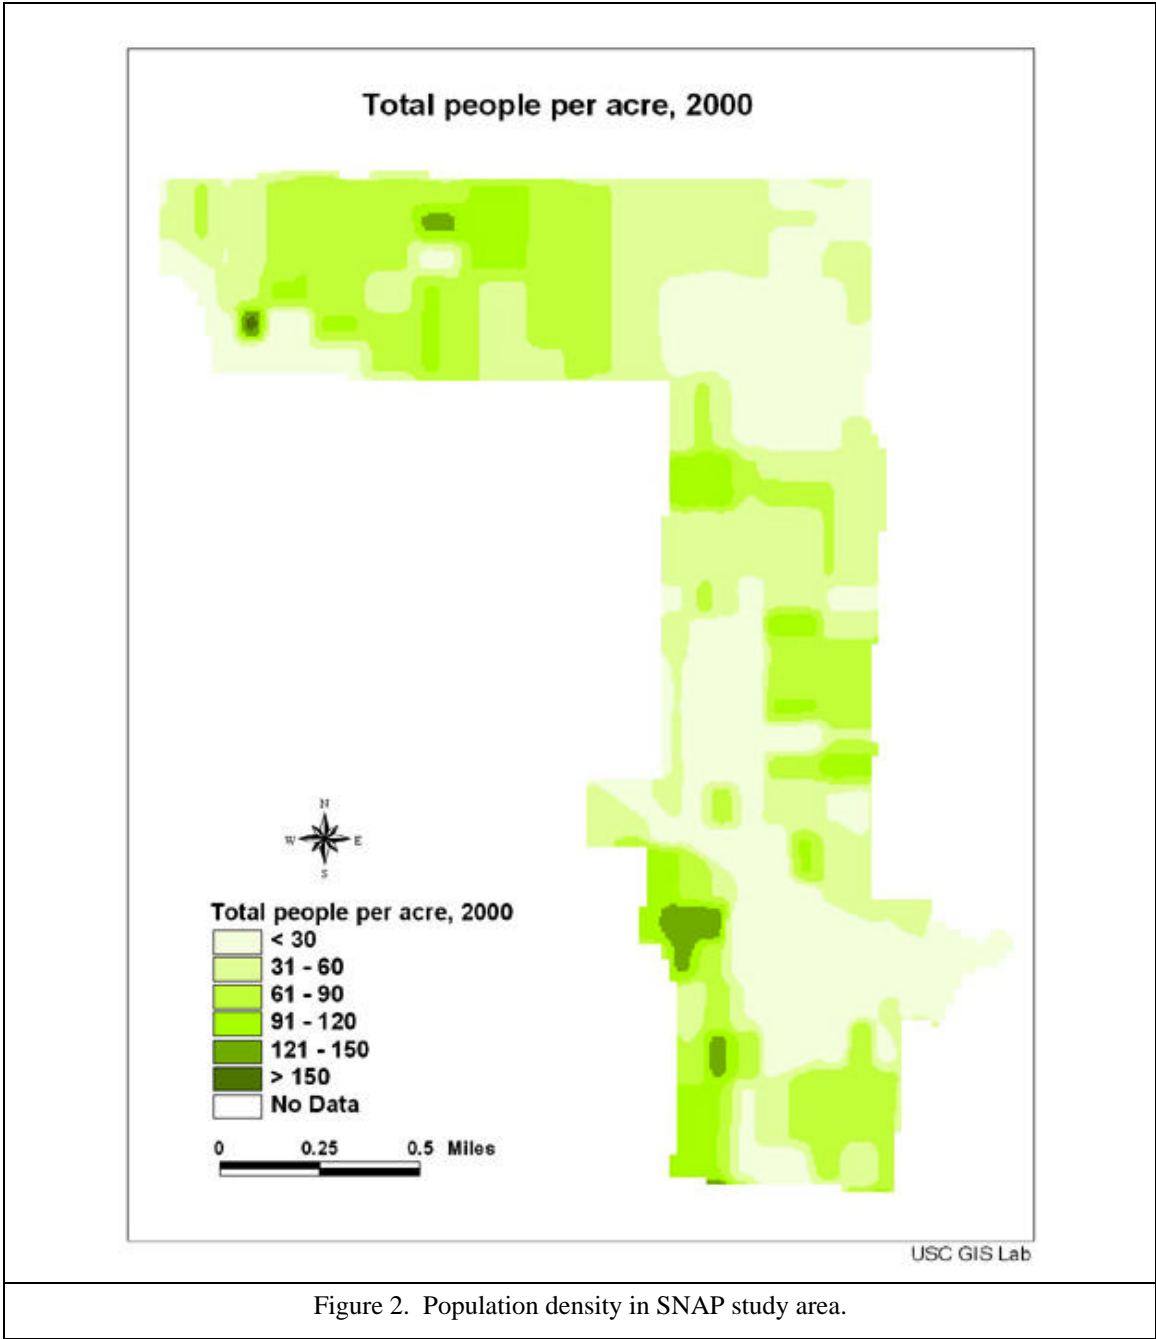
Total people per acre, 2000

N
W E
S

Total people per acre, 2000
< 30
31 - 60
61 - 90
91 - 120
121 - 150
> 150
No Data

0 0.25 0.5 Miles

USC GIS Lab

Figure 2. Population density in SNAP study area.